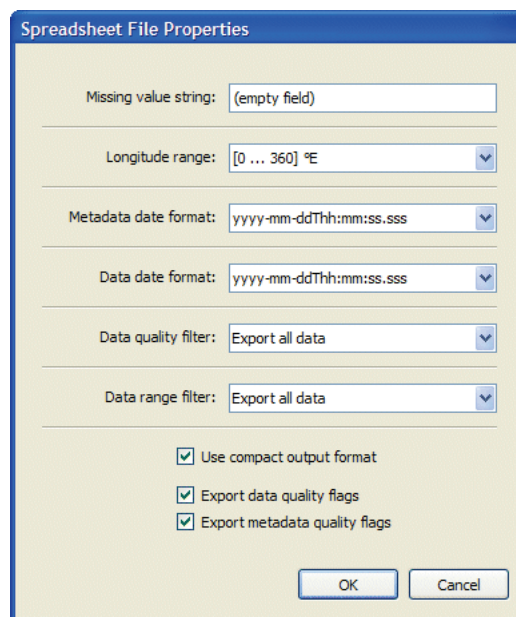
Spreadsheet File Properties

Missing value string: (empty field)

Longitude range: [0 ... 360] °E

Metadata date format: yyyy-mm-ddThh:mm:ss.sss

Data date format: yyyy-mm-ddThh:mm:ss.sss

Data quality filter: Export all data

Data range filter: Export all data

Use compact output format

Export data quality flags

Export metadata quality flags

OK

Cancel